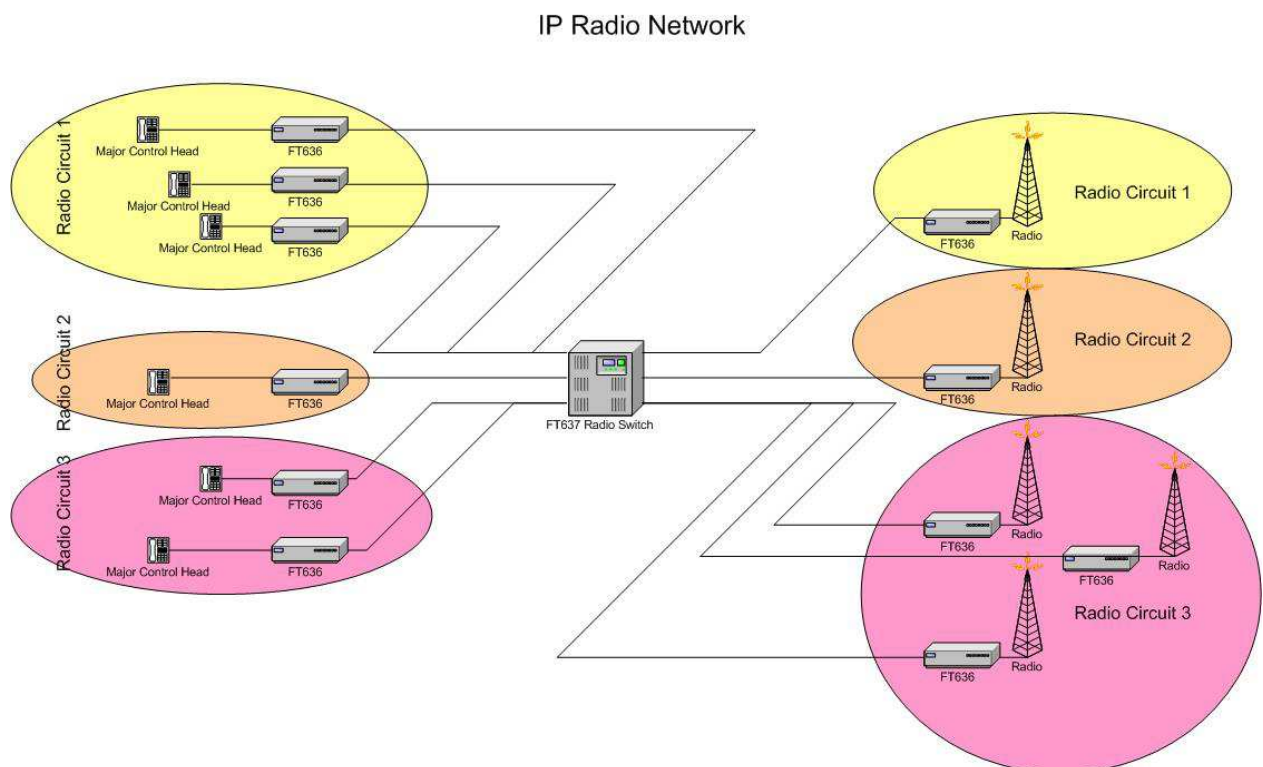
IP Radio Network

Radio Circuit 1

Major Control Head

FT636

Major Control Head

FT636

Major Control Head

FT636

Radio Circuit 2

Major Control Head

FT636

Radio Circuit 3

Major Control Head

FT636

Major Control Head

FT636

FT637 Radio Switch

Radio Circuit 1

FT636

Radio

Radio Circuit 2

FT636

Radio

FT636

Radio

FT636

Radio

Radio Circuit 3

FT636

Radio